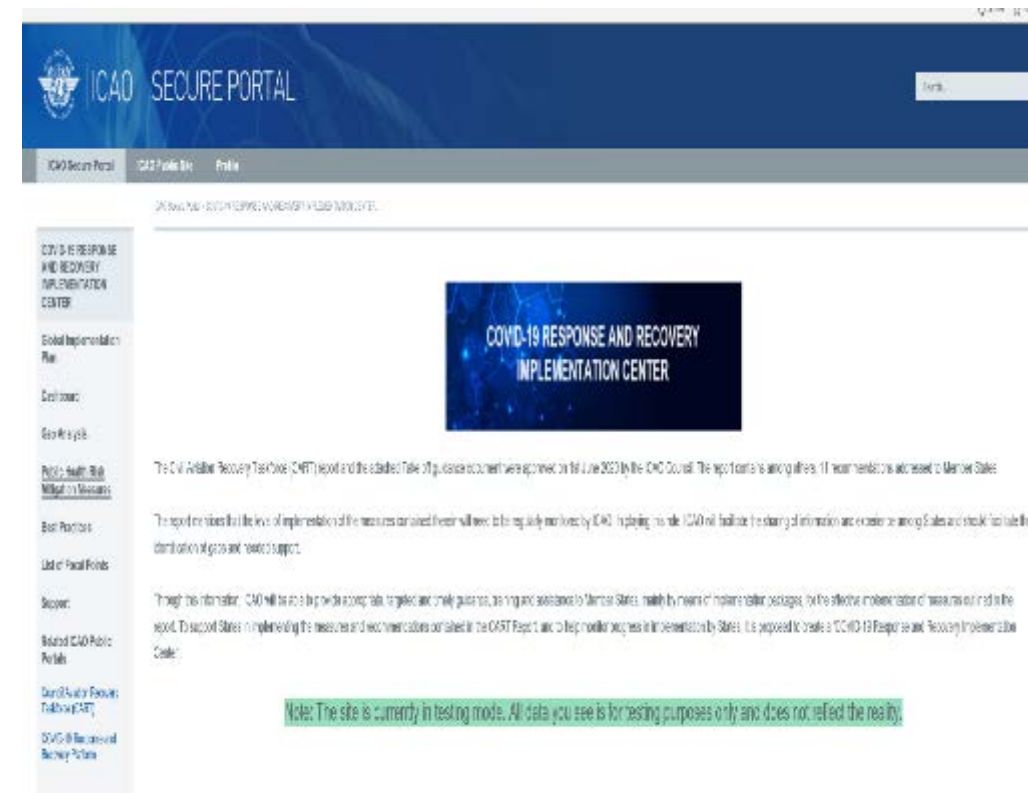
ICAO SECURE PORTAL

Search...

ICAO Secure Portal ICAO Public Site Profile

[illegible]

COVID-19 RESPONSE AND RECOVERY IMPLEMENTATION CENTER

Global Implementation Plan

Dashboard

Gap Analysis

Public Health Risk Mitigation Measures

Best Practices

List of Focal Points

Support

Related ICAO Public Portals

Council Aviation Recovery Taskforce (CART)

COVID-19 Response and Recovery Portals

COVID-19 RESPONSE AND RECOVERY IMPLEMENTATION CENTER

The Civil Aviation Recovery Taskforce (CART) report and the attached Take-off guidance document were approved on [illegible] June 2020 by the ICAO Council. The report contains among others 11 recommendations addressed to Member States.

The report mentions that the level of implementation of the measures contained therein will need to be regularly monitored by ICAO. In playing this role ICAO will facilitate the sharing of information and experience among States and should facilitate the identification of gaps and needed support.

Through this information, ICAO will be able to provide appropriate, targeted and timely guidance, training and assistance to Member States, mainly by means of implementation packages, for the effective implementation of measures outlined in the report. To support States in implementing the measures and recommendations contained in the CART Report, and to help monitor progress in implementation by States, it is proposed to create a "COVID-19 Response and Recovery Implementation Center".

Note: The site is currently in testing mode. All data you see is for testing purposes only and does not reflect the reality.